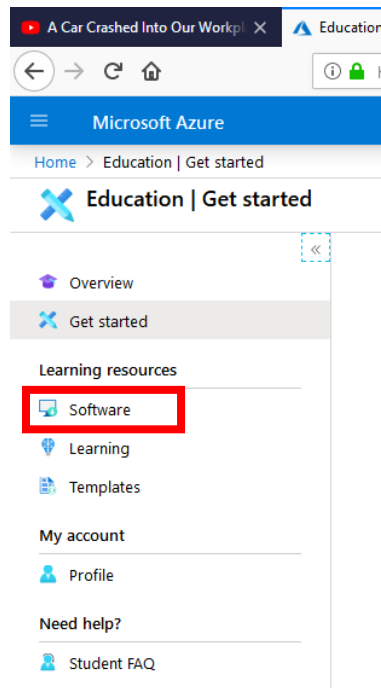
A Car Crashed Into Our Workpl ×
Educatio

Microsoft Azure

Home > Education | Get started

Education | Get started

«

Overview

Get started

Learning resources

Software

Learning

Templates

My account

Profile

Need help?

Student FAQ